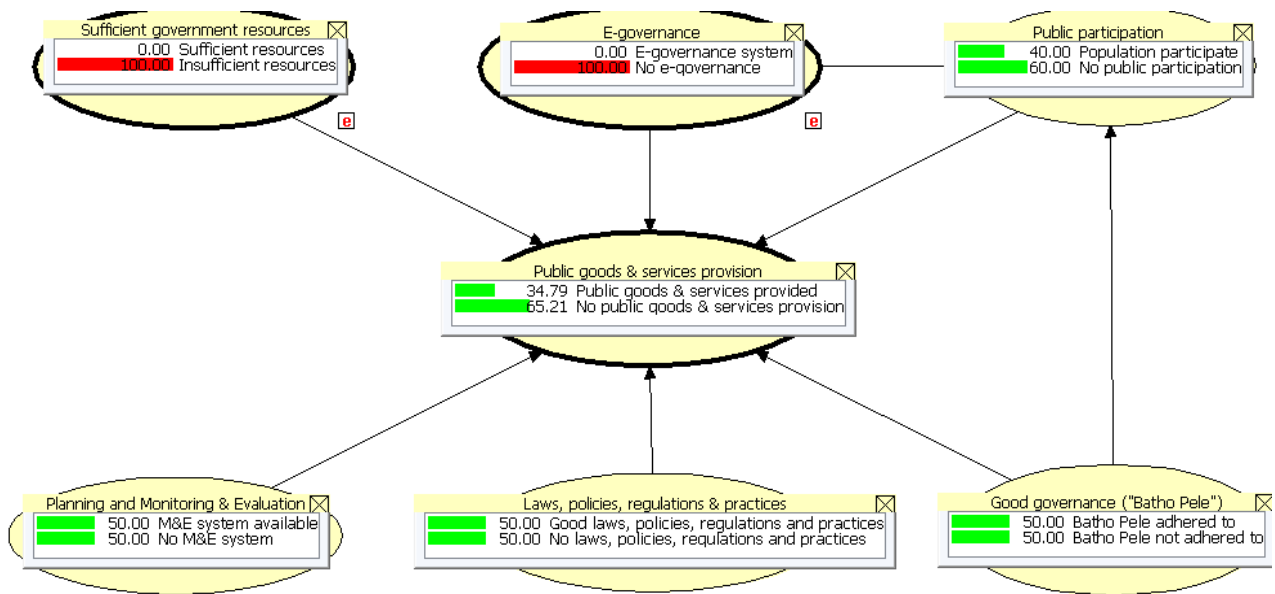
Sufficient government resources
0.00 Sufficient resources
100.00 Insufficient resources

e

E-governance
0.00 E-governance system
100.00 No e-governance

e

Public participation
40.00 Population participate
60.00 No public participation

Public goods & services provision
34.79 Public goods & services provided
65.21 No public goods & services provision

Planning and Monitoring & Evaluation
50.00 M&E system available
50.00 No M&E system

Laws, policies, regulations & practices
50.00 Good laws, policies, regulations and practices
50.00 No laws, policies, regulations and practices

Good governance ("Batho Pele")
50.00 Batho Pele adhered to
50.00 Batho Pele not adhered to